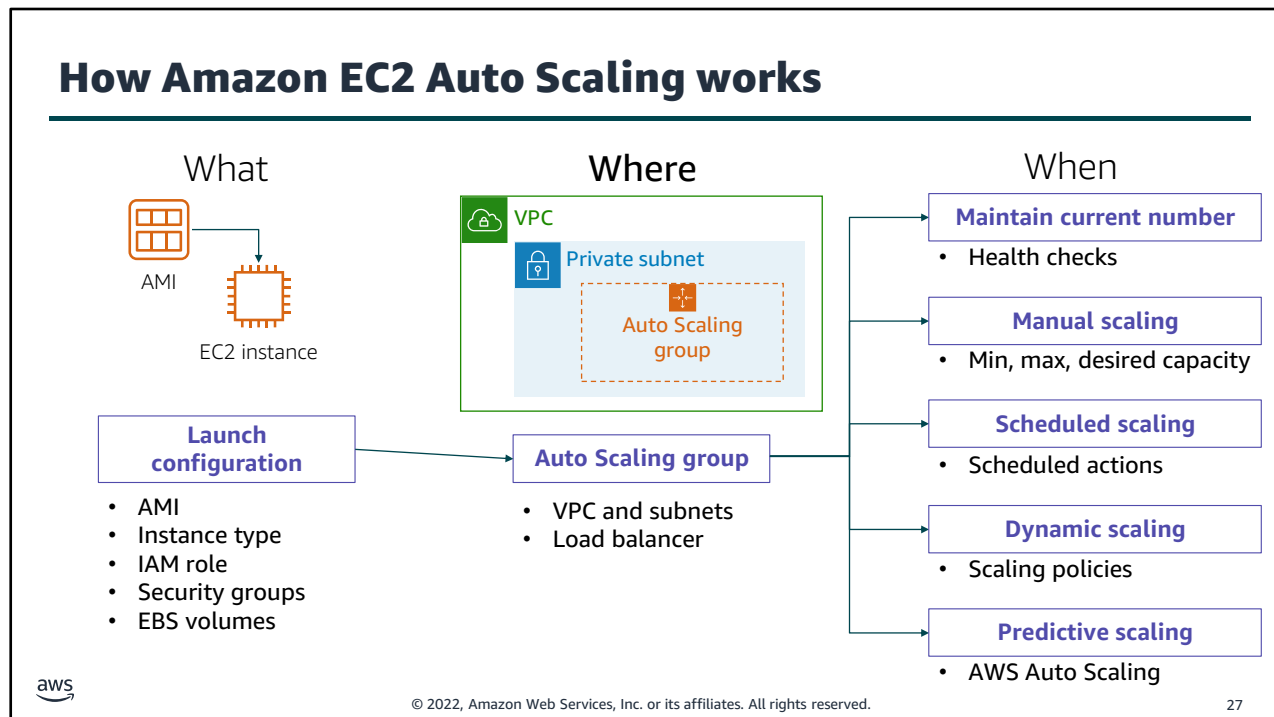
How Amazon EC2 Auto Scaling works

What

AMI

EC2 instance

Where

VPC

Private subnet

Auto Scaling group

When

Maintain current number
• Health checks

Manual scaling
• Min, max, desired capacity

Scheduled scaling
• Scheduled actions

Dynamic scaling
• Scaling policies

Predictive scaling
• AWS Auto Scaling

Launch configuration
• AMI
• Instance type
• IAM role
• Security groups
• EBS volumes

Auto Scaling group
• VPC and subnets
• Load balancer

aws

© 2022, Amazon Web Services, Inc. or its affiliates. All rights reserved.

27